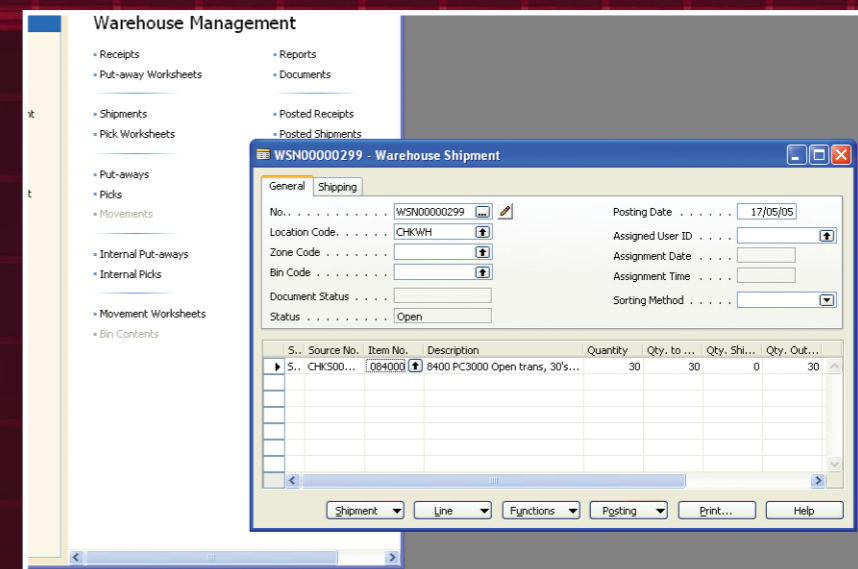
nt

t

Warehouse Management

• Receipts
• Put-away Worksheets

• Shipments
• Pick Worksheets

• Put-aways
• Picks
• Movements

• Internal Put-aways
• Internal Picks

• Movement Worksheets
• Bin Contents

• Reports
• Documents

• Posted Receipts
• Posted Shipments

WSN00000299 - Warehouse Shipment

General | Shipping

No. . . . . . . . . . . . WSN00000299
Location Code. . . . . . CHKWH
Zone Code . . . . . . . .
Bin Code . . . . . . . .
Document Status . . . .
Status . . . . . . . . . Open

Posting Date . . . . . . 17/05/05
Assigned User ID . . . .
Assignment Date . . . .
Assignment Time . . . .
Sorting Method . . . . .

| S.. | Source No. | Item No. | Description | Quantity | Qty. to ... | Qty. Shi... | Qty. Out... |
|---|---|---|---|---|---|---|---|
| S.. | CHKS00... | 084000 | 8400 PC3000 Open trans, 30's... | 30 | 30 | 0 | 30 |

Shipment | Line | Functions | Posting | Print... | Help